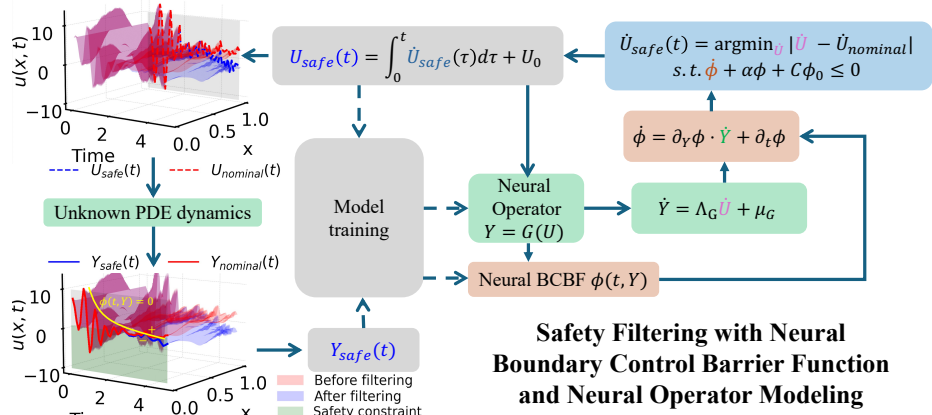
$u(x,t)$

10

0

−10

0 2 4

Time

0.0 0.5 1.0

x

$U_{safe}(t)$ $U_{nominal}(t)$

$U_{safe}(t) = \int_0^t \dot{U}_{safe}(\tau)d\tau + U_0$

$\dot{U}_{safe}(t) = \text{argmin}_{\dot{U}} |\dot{U} - \dot{U}_{nominal}|$
$s.t. \dot{\phi} + \alpha\phi + C\phi_0 \leq 0$

$\dot{\phi} = \partial_Y \phi \cdot \dot{Y} + \partial_t \phi$

Unknown PDE dynamics

Model training

Neural Operator
$Y = G(U)$

$\dot{Y} = \Lambda_G \dot{U} + \mu_G$

Neural BCBF $\phi(t, Y)$

$Y_{safe}(t)$ $Y_{nominal}(t)$

$u(x,t)$

10

0

−10

$\phi(t,Y)=0$

0 2 4

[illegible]

0.0 0.5 1.0

x

$Y_{safe}(t)$

Before filtering

After filtering

Safety constraint

Safety Filtering with Neural Boundary Control Barrier Function and Neural Operator Modeling